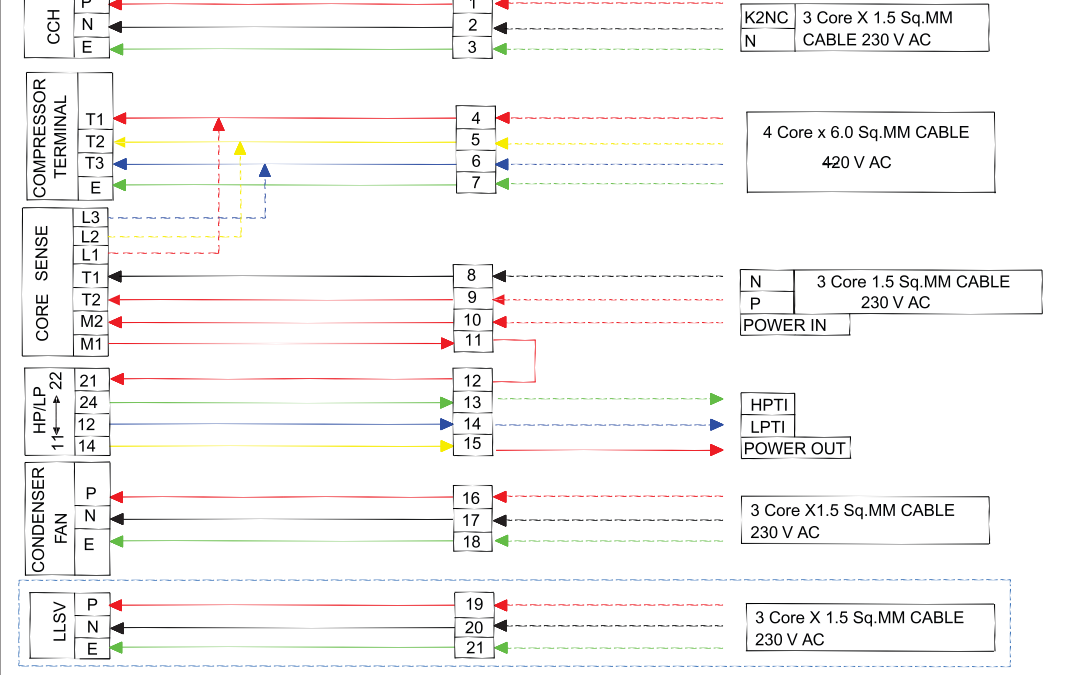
CCH
P
N
E

1
2
3

K2NC
N
3 Core X 1.5 Sq.MM CABLE 230 V AC

COMPRESSOR TERMINAL
T1
T2
T3
E

4
5
6
7

4 Core x 6.0 Sq.MM CABLE
420 V AC

CORE SENSE
L3
L2
L1
T1
T2
M2
M1

8
9
10
11

N
P
3 Core 1.5 Sq.MM CABLE 230 V AC
POWER IN

HP/LP
22
11
21
24
12
14

12
13
14
15

HPTI
LPTI
POWER OUT

CONDENSER FAN
P
N
E

16
17
18

3 Core X1.5 Sq.MM CABLE
230 V AC

LLSV
P
N
E

19
20
21

3 Core X 1.5 Sq.MM CABLE
230 V AC